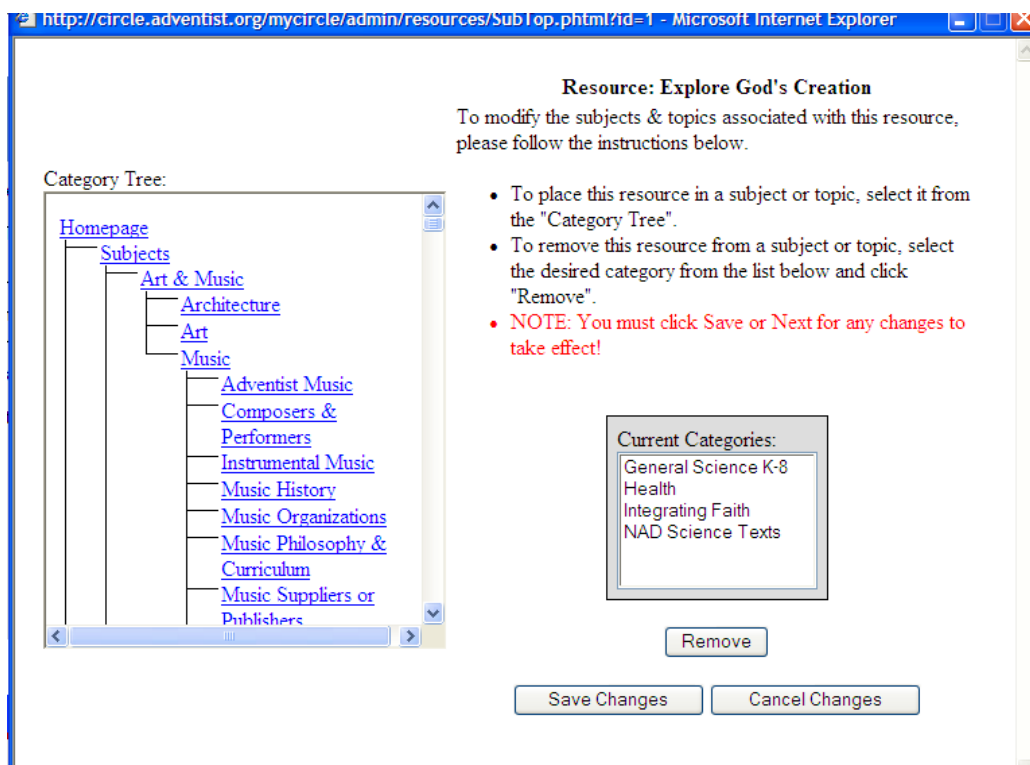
http://circle.adventist.org/mycircle/admin/resources/SubTop.phtml?id=1 - Microsoft Internet Explorer

Resource: Explore God's Creation

To modify the subjects & topics associated with this resource, please follow the instructions below.

Category Tree:

Homepage
Subjects
Art & Music
Architecture
Art
Music
Adventist Music
Composers & Performers
Instrumental Music
Music History
Music Organizations
Music Philosophy & Curriculum
Music Suppliers or Publishers

- To place this resource in a subject or topic, select it from the "Category Tree".
- To remove this resource from a subject or topic, select the desired category from the list below and click "Remove".
- NOTE: You must click Save or Next for any changes to take effect!

Current Categories:
General Science K-8
Health
Integrating Faith
NAD Science Texts

Remove

Save Changes | Cancel Changes